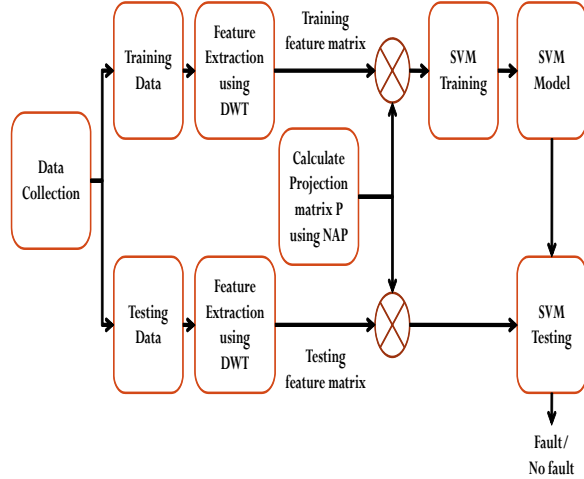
Data Collection

Training Data

Feature Extraction using DWT

Training feature matrix

SVM Training

SVM Model

Calculate Projection matrix P using NAP

Testing Data

Feature Extraction using DWT

Testing feature matrix

SVM Testing

Fault/ No fault